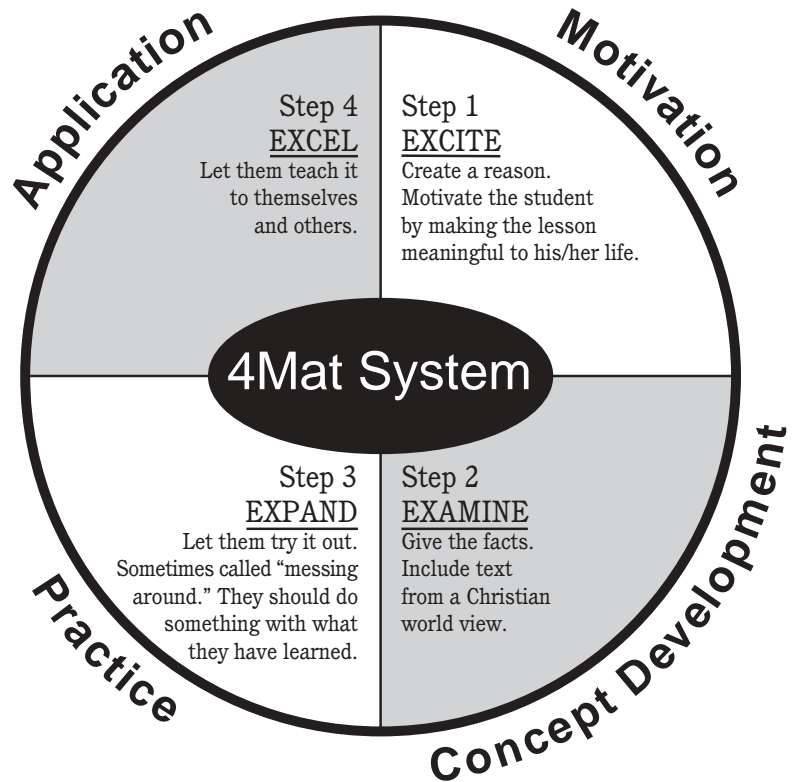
Application

Motivation

Step 4
EXCEL
Let them teach it to themselves and others.

Step 1
EXCITE
Create a reason. Motivate the student by making the lesson meaningful to his/her life.

4Mat System

Step 3
EXPAND
Let them try it out. Sometimes called "messing around." They should do something with what they have learned.

Step 2
EXAMINE
Give the facts. Include text from a Christian world view.

Practice

Concept Development